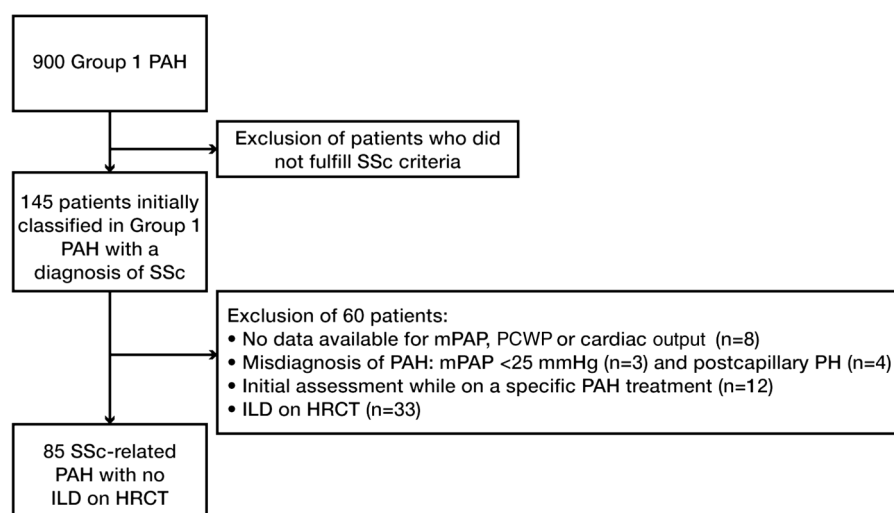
900 Group 1 PAH

Exclusion of patients who did not fulfill SSc criteria

145 patients initially classified in Group 1 PAH with a diagnosis of SSc

Exclusion of 60 patients:
• No data available for mPAP, PCWP or cardiac output (n=8)
• Misdiagnosis of PAH: mPAP <25 mmHg (n=3) and postcapillary PH (n=4)
• Initial assessment while on a specific PAH treatment (n=12)
• ILD on HRCT (n=33)

85 SSc-related PAH with no ILD on HRCT